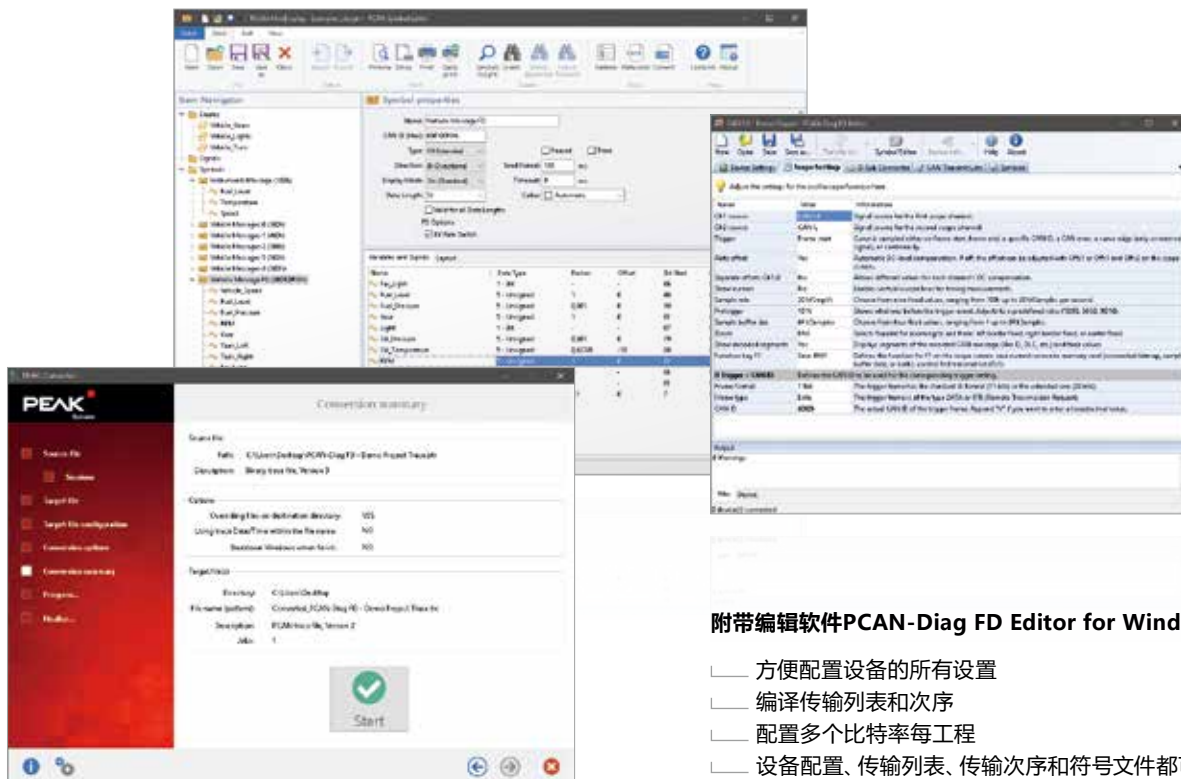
PEAK

Conversion summary

Source file
Path: C:\Users\Desktop\PCAN-Diag FD - Demo Project Trace.plt
Description: Binary trace file, Version 3

Options
Overriding files on destination directory: YES
Using trace Date/Time within file name: NO
Run with Windows when finish: NO

Target file
Directory: C:\Users\Desktop
File name (pattern): Converted_PCAN-Diag FD - Demo Project Trace.trc
Description: PCAN trace file, Version 2
Jobs: 1

Start

Source file
Sessions
Target file
Target file configuration
Conversion options
Conversion summary
Progress
Finalize

Symbol properties

Variables and Signals

Output

附带编辑软件PCAN-Diag FD Editor for Wind

方便配置设备的所有设置
编译传输列表和次序
配置多个比特率每工程
设备配置、传输列表、传输次序和符号文件都